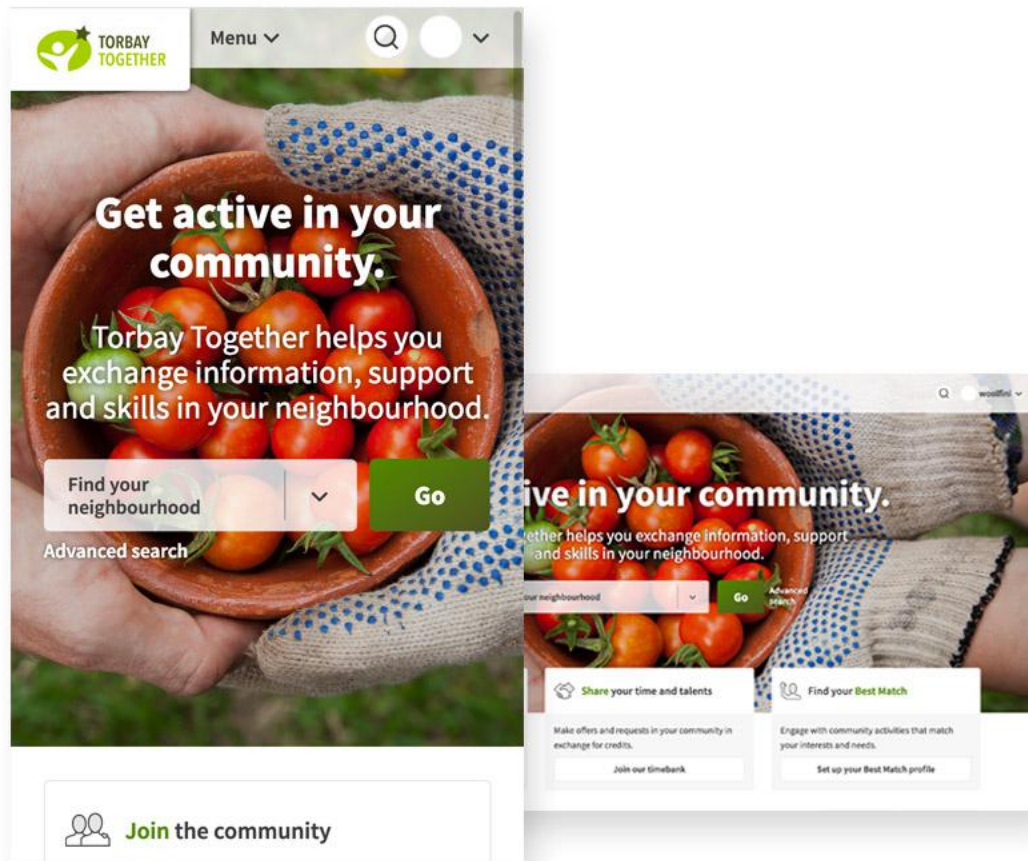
TORBAY TOGETHER

Menu

Get active in your community.

Torbay Together helps you exchange information, support and skills in your neighbourhood.

Find your neighbourhood

Go

Advanced search

Join the community

woodfini

ive in your community.

ether helps you exchange information, support and skills in your neighbourhood.

our neighbourhood

Go

Advanced search

Share your time and talents

Make offers and requests in your community in exchange for credits.

Join our timebank

Find your Best Match

Engage with community activities that match your interests and needs.

Set up your Best Match profile